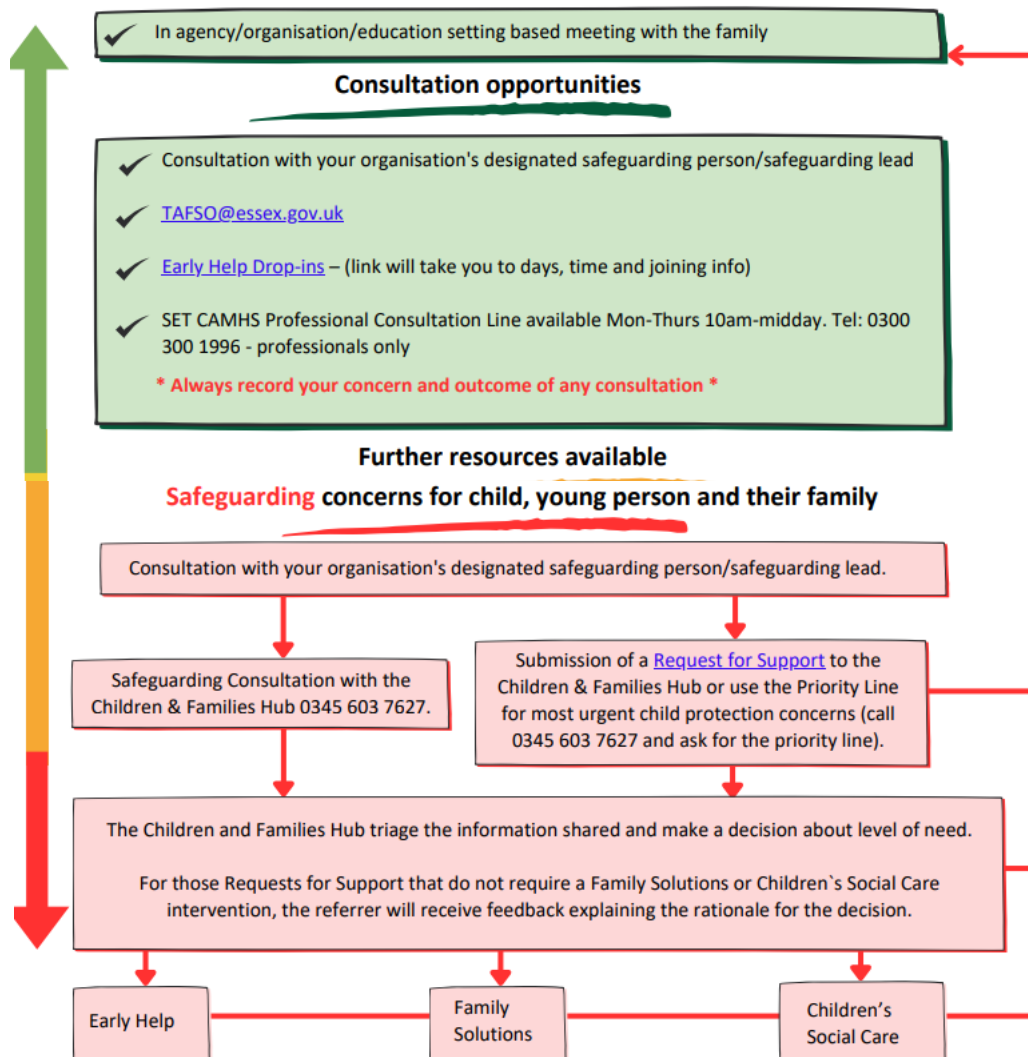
✓ In agency/organisation/education setting based meeting with the family

Consultation opportunities

✓ Consultation with your organisation's designated safeguarding person/safeguarding lead

✓ TAFSO@essex.gov.uk

✓ Early Help Drop-ins – (link will take you to days, time and joining info)

✓ SET CAMHS Professional Consultation Line available Mon-Thurs 10am-midday. Tel: 0300 300 1996 - professionals only

* Always record your concern and outcome of any consultation *

Further resources available

Safeguarding concerns for child, young person and their family

Consultation with your organisation's designated safeguarding person/safeguarding lead.

Safeguarding Consultation with the Children & Families Hub 0345 603 7627.

Submission of a Request for Support to the Children & Families Hub or use the Priority Line for most urgent child protection concerns (call 0345 603 7627 and ask for the priority line).

The Children and Families Hub triage the information shared and make a decision about level of need.

For those Requests for Support that do not require a Family Solutions or Children`s Social Care intervention, the referrer will receive feedback explaining the rationale for the decision.

Early Help

Family Solutions

Children's Social Care